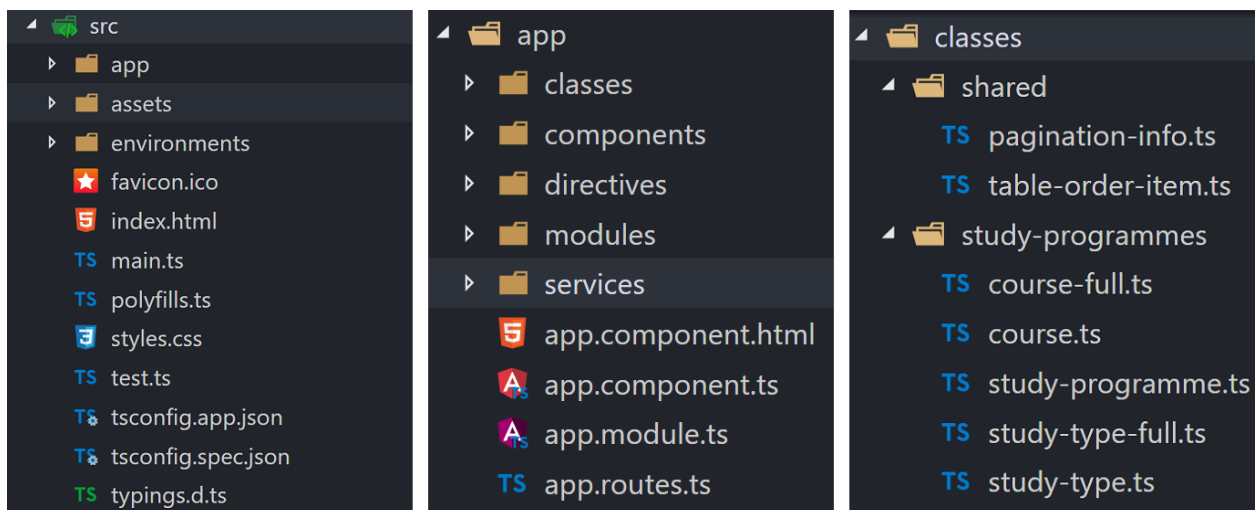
src
app
assets
environments
favicon.ico
index.html
TS main.ts
TS polyfills.ts
styles.css
TS test.ts
TS tsconfig.app.json
TS tsconfig.spec.json
TS typings.d.ts

app
classes
components
directives
modules
services
app.component.html
app.component.ts
app.module.ts
TS app.routes.ts

classes
shared
TS pagination-info.ts
TS table-order-item.ts
study-programmes
TS course-full.ts
TS course.ts
TS study-programme.ts
TS study-type-full.ts
TS study-type.ts